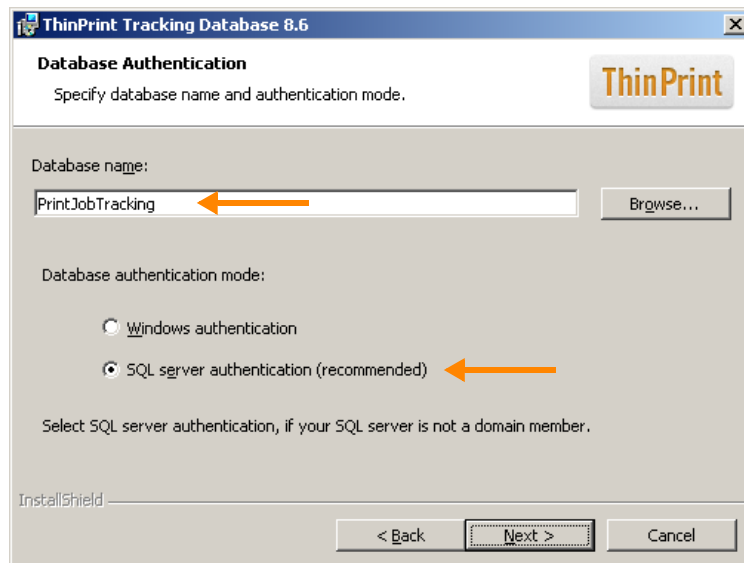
ThinPrint Tracking Database 8.6

Database Authentication

Specify database name and authentication mode.

ThinPrint

Database name:

PrintJobTracking

Browse...

Database authentication mode:

Windows authentication

SQL server authentication (recommended)

Select SQL server authentication, if your SQL server is not a domain member.

InstallShield

< Back

Next >

Cancel